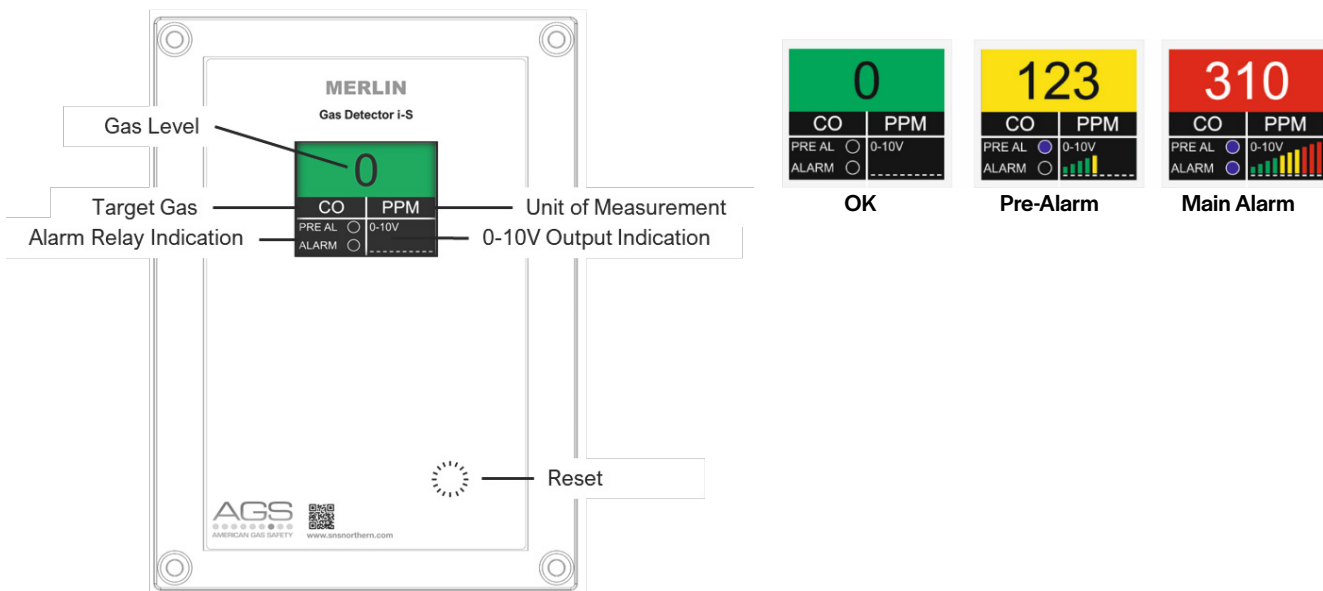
MERLIN

Gas Detector i-S

Gas Level

0

Target Gas

CO

PPM

Unit of Measurement

Alarm Relay Indication

PRE AL

0-10V

0-10V Output Indication

ALARM

Reset

AGS

AMERICAN GAS SAFETY

www.snsnorthern.com

0

CO

PPM

PRE AL

0-10V

ALARM

OK

123

CO

PPM

PRE AL

0-10V

ALARM

Pre-Alarm

310

CO

PPM

PRE AL

0-10V

ALARM

Main Alarm